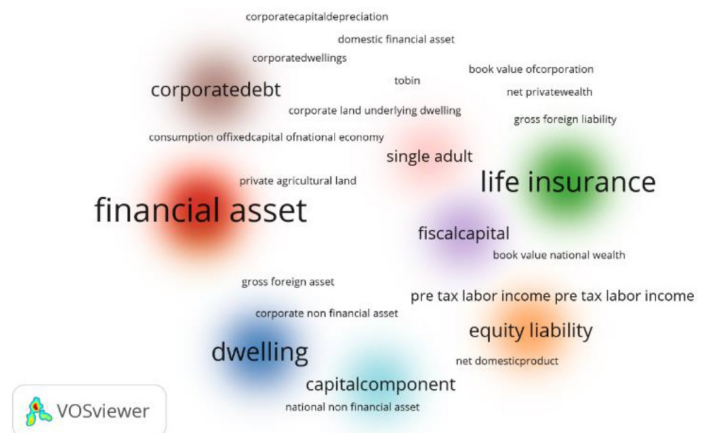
corporatecapitaldepreciation
domestic financial asset
corporatedwellings
tobin
book value ofcorporation
corporatedebt
net privatewealth
corporate land underlying dwelling
gross foreign liability
consumption offixedcapital ofnational economy
single adult
private agricultural land
life insurance
financial asset
fiscalcapital
book value national wealth
gross foreign asset
pre tax labor income pre tax labor income
corporate non financial asset
equity liability
dwelling
net domesticproduct
capitalcomponent
national non financial asset
VOSviewer